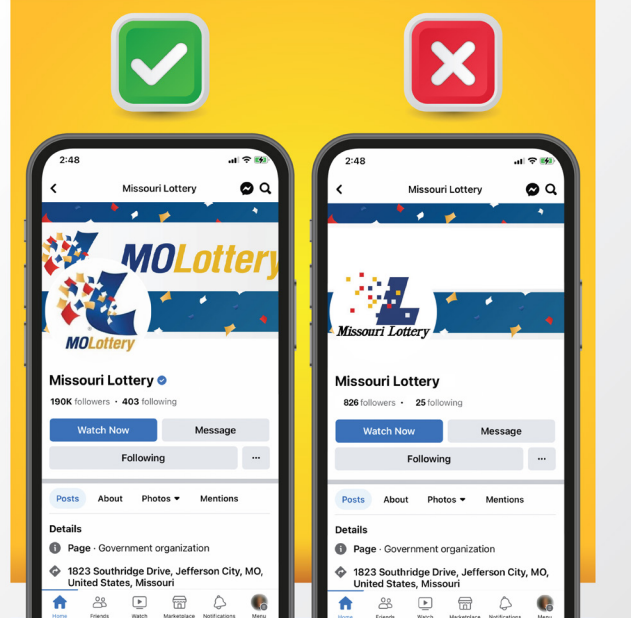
2:48

Missouri Lottery

MOLottery

MOLottery

Missouri Lottery

190K followers • 403 following

Watch Now

Message

Following

...

Posts

About

Photos

Mentions

Details

Page · Government organization

1823 Southridge Drive, Jefferson City, MO, United States, Missouri

Home

Friends

Watch

Marketplace

Notifications

Menu

2:48

Missouri Lottery

Missouri Lottery

Missouri Lottery

826 followers • 25 following

Watch Now

Message

Following

...

Posts

About

Photos

Mentions

Details

Page · Government organization

1823 Southridge Drive, Jefferson City, MO, United States, Missouri

Home

Friends

Watch

Marketplace

Notifications

Menu